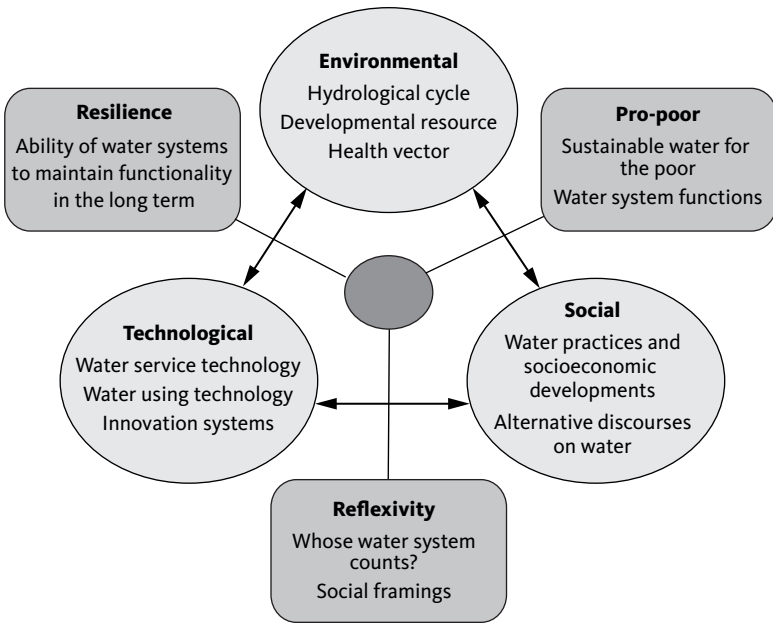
Environmental
Hydrological cycle
Developmental resource
Health vector

Resilience
Ability of water systems to maintain functionality in the long term

Pro-poor
Sustainable water for the poor
Water system functions

Technological
Water service technology
Water using technology
Innovation systems

Social
Water practices and socioeconomic developments
Alternative discourses on water

Reflexivity
Whose water system counts?
Social framings